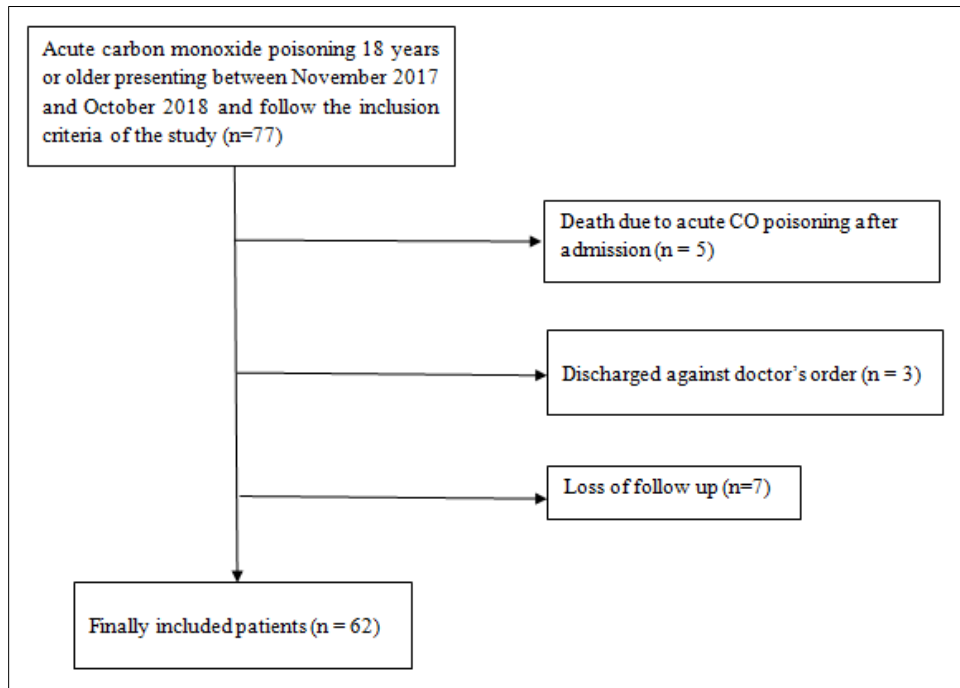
Acute carbon monoxide poisoning 18 years or older presenting between November 2017 and October 2018 and follow the inclusion criteria of the study (n=77)

Death due to acute CO poisoning after admission (n = 5)

Discharged against doctor's order (n = 3)

Loss of follow up (n=7)

Finally included patients (n = 62)